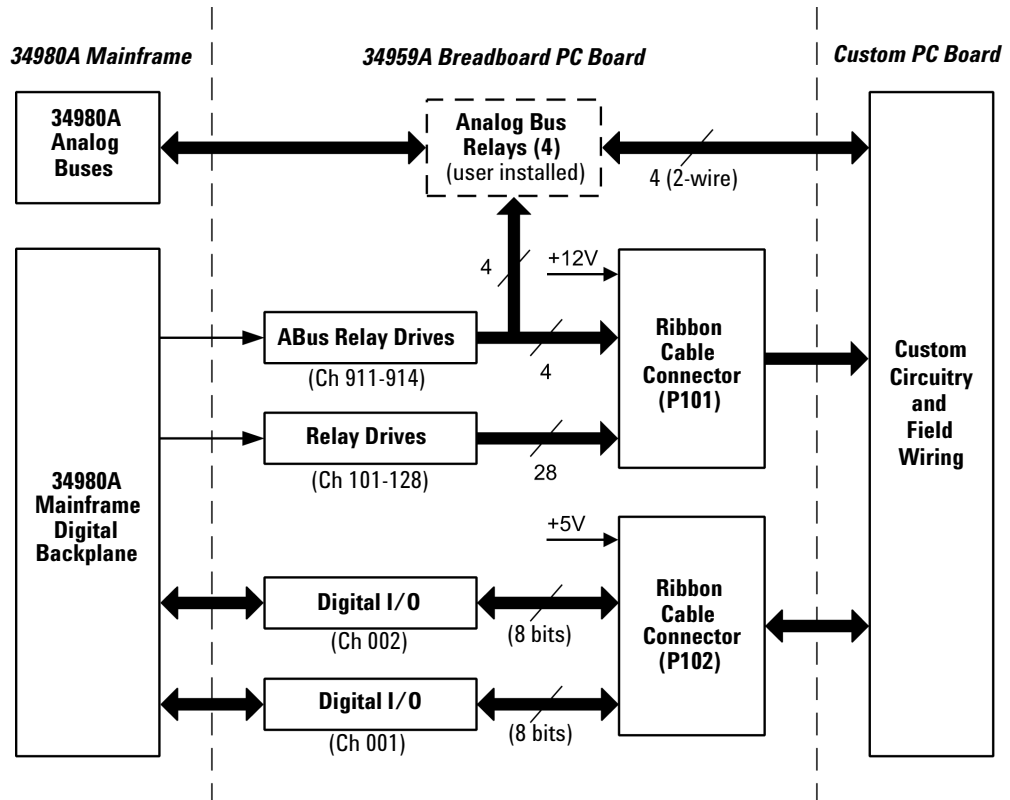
34980A Mainframe

34959A Breadboard PC Board

Custom PC Board

34980A Analog Buses

Analog Bus Relays (4) (user installed)

4 (2-wire)

34980A Mainframe Digital Backplane

4

+12V

ABus Relay Drives

(Ch 911-914)

4

Ribbon Cable Connector (P101)

Custom Circuitry and Field Wiring

Relay Drives

(Ch 101-128)

28

+5V

Digital I/O

(Ch 002)

(8 bits)

Ribbon Cable Connector (P102)

Digital I/O

(Ch 001)

(8 bits)